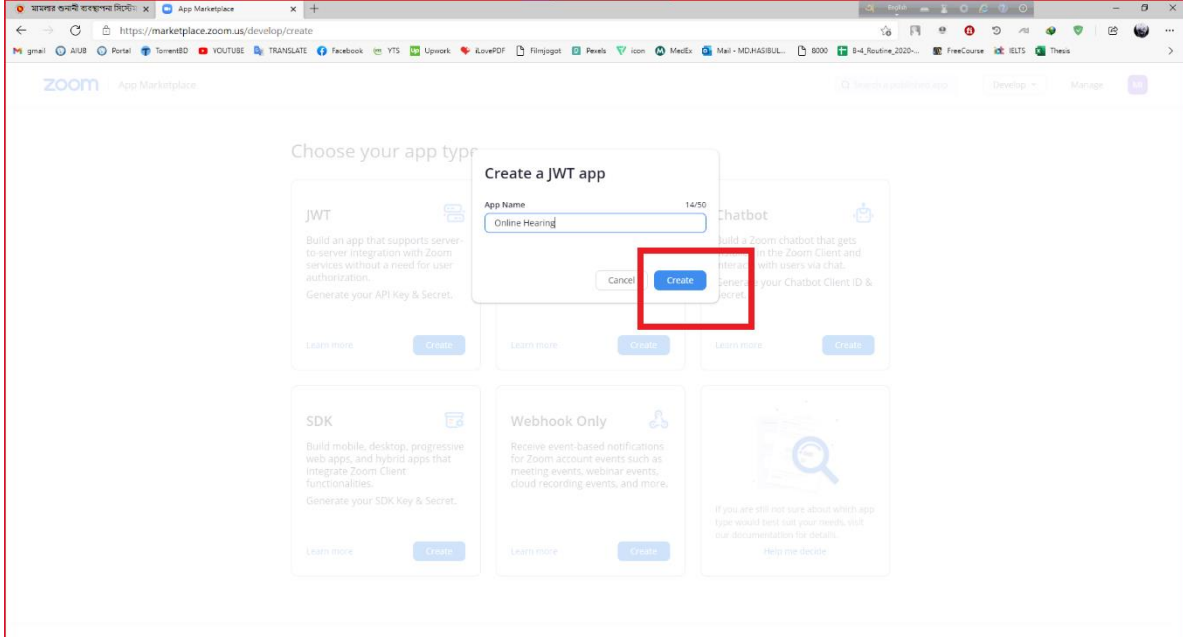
মামলার শুনানী ব্যবস্থাপনা সিস্টেম ×
App Marketplace ×
+

https://marketplace.zoom.us/develop/create

gmail AIUB Portal TorrentBD YOUTUBE TRANSLATE Facebook YTS Upwork iLovePDF Filmjogot Pexels icon MedEx Mail - MD.HASIBUL... 8000 B-4_Routine_2020-... FreeCourse IELTS Thesis

zoom App Marketplace

Develop Manage

Choose your app type

JWT
Build an app that supports server-to-server integration with Zoom services without a need for user authorization.
Generate your API Key & Secret.
Learn more Create

Learn more Create

Chatbot
Build a Zoom chatbot that gets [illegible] in the Zoom Client and interact with users via chat.
Generate your Chatbot Client ID & Secret.
Learn more Create

SDK
Build mobile, desktop, progressive web apps, and hybrid apps that integrate Zoom Client functionalities.
Generate your SDK Key & Secret.
Learn more Create

Webhook Only
Receive event-based notifications for Zoom account events such as meeting events, webinar events, cloud recording events, and more.
Learn more Create

If you are still not sure about which app type would best suit your needs, visit our documentation for details.
Help me decide

Create a JWT app
App Name 14/50
Online Hearing
Cancel Create